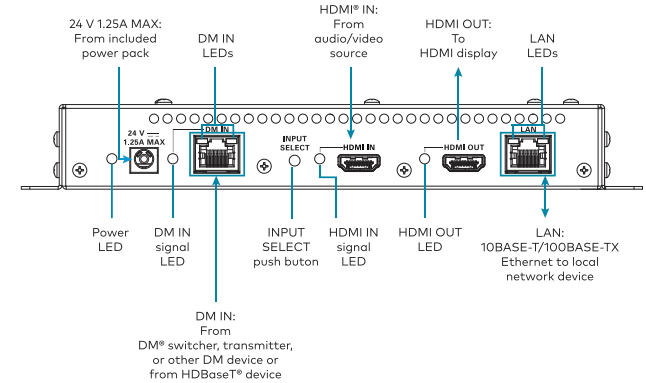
24 V 1.25A MAX:
From included
power pack

DM IN
LEDs

HDMI® IN:
From
audio/video
source

HDMI OUT:
To
HDMI display

LAN
LEDs

24 V ⎓
1.25A MAX

DM IN

INPUT
SELECT

HDMI IN

HDMI OUT

LAN

Power
LED

DM IN
signal
LED

INPUT
SELECT
push buton

HDMI IN
signal
LED

HDMI OUT
LED

LAN:
10BASE-T/100BASE-TX
Ethernet to local
network device

DM IN:
From
DM® switcher, transmitter,
or other DM device or
from HDBaseT® device